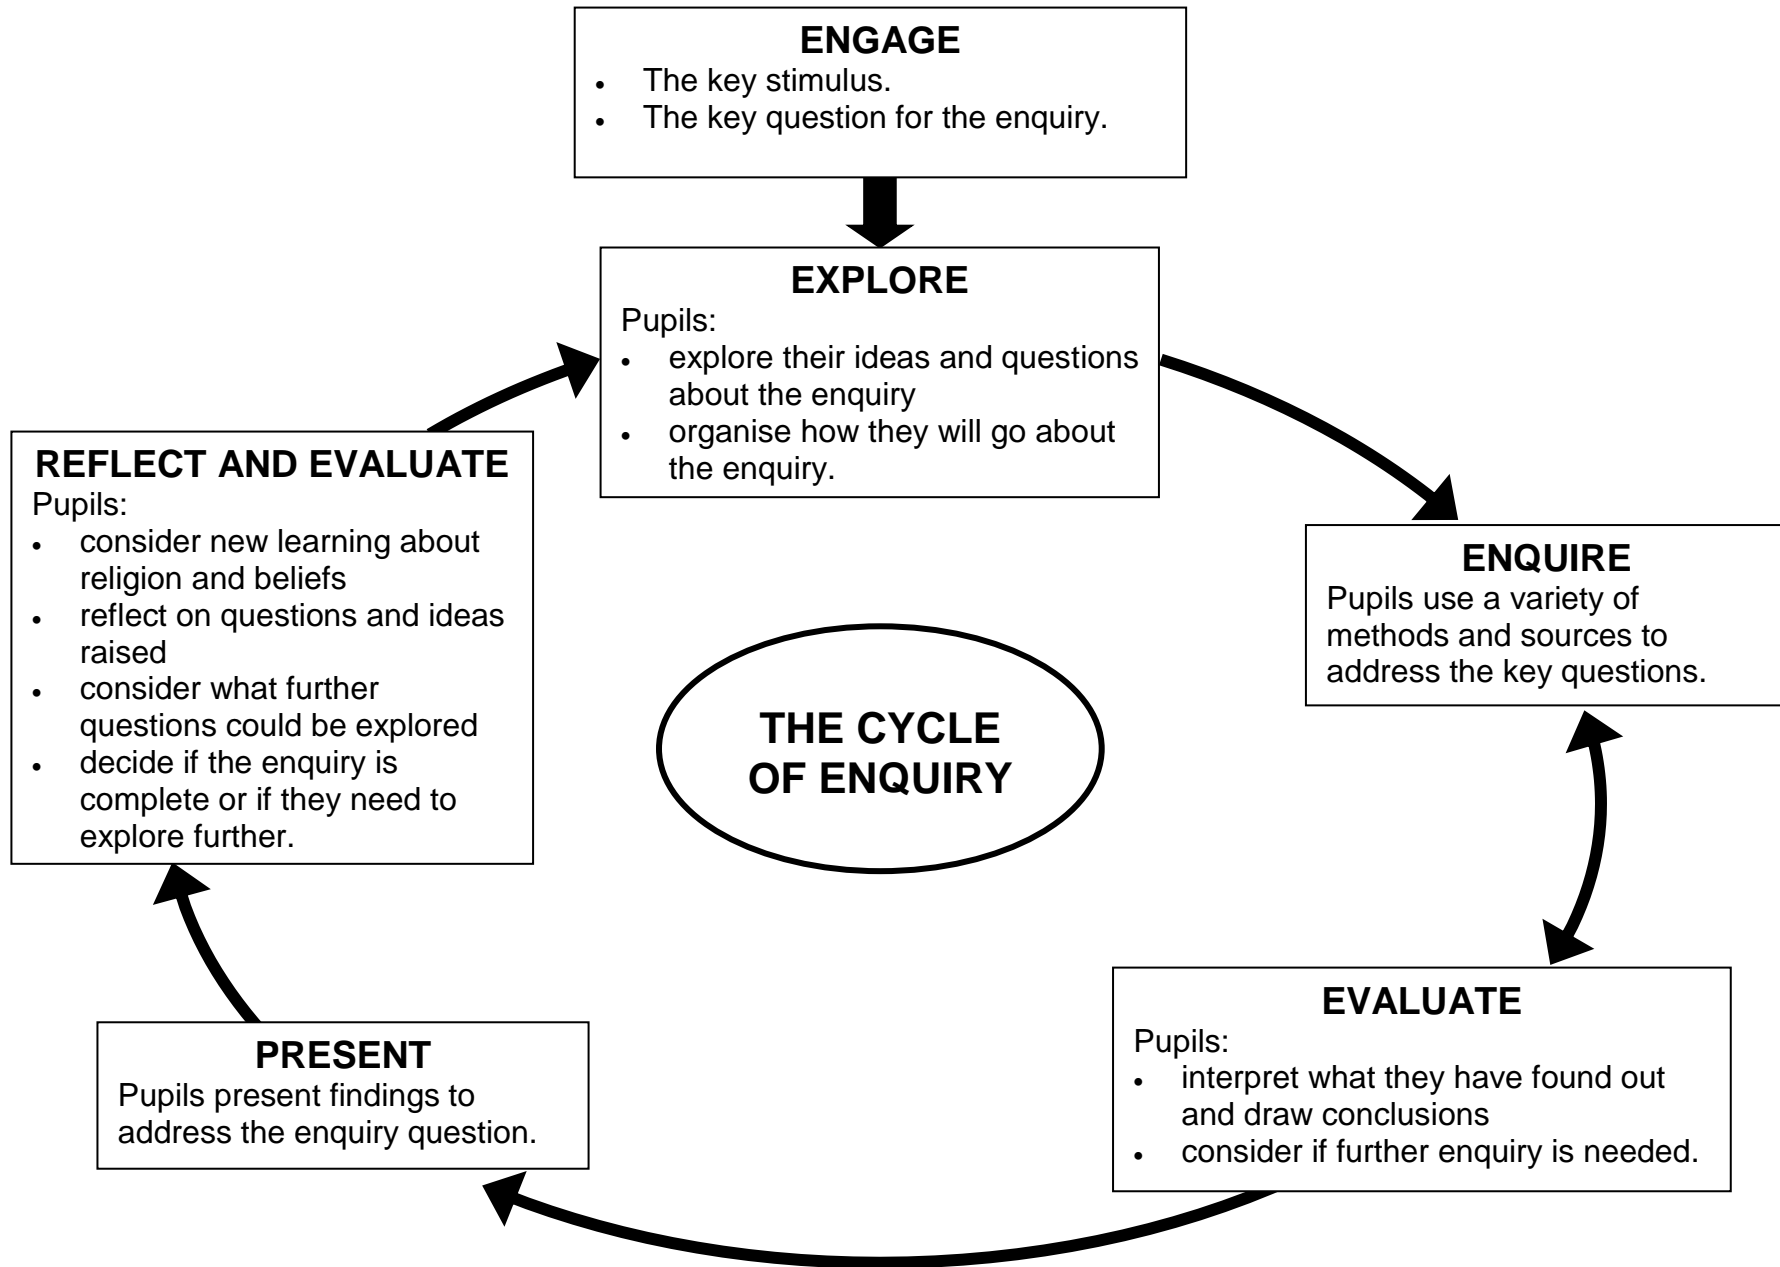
**ENGAGE**
- The key stimulus.
- The key question for the enquiry.

**EXPLORE**
Pupils:
- explore their ideas and questions about the enquiry
- organise how they will go about the enquiry.

**REFLECT AND EVALUATE**
Pupils:
- consider new learning about religion and beliefs
- reflect on questions and ideas raised
- consider what further questions could be explored
- decide if the enquiry is complete or if they need to explore further.

**ENQUIRE**
Pupils use a variety of methods and sources to address the key questions.

**THE CYCLE OF ENQUIRY**

**PRESENT**
Pupils present findings to address the enquiry question.

**EVALUATE**
Pupils:
- interpret what they have found out and draw conclusions
- consider if further enquiry is needed.